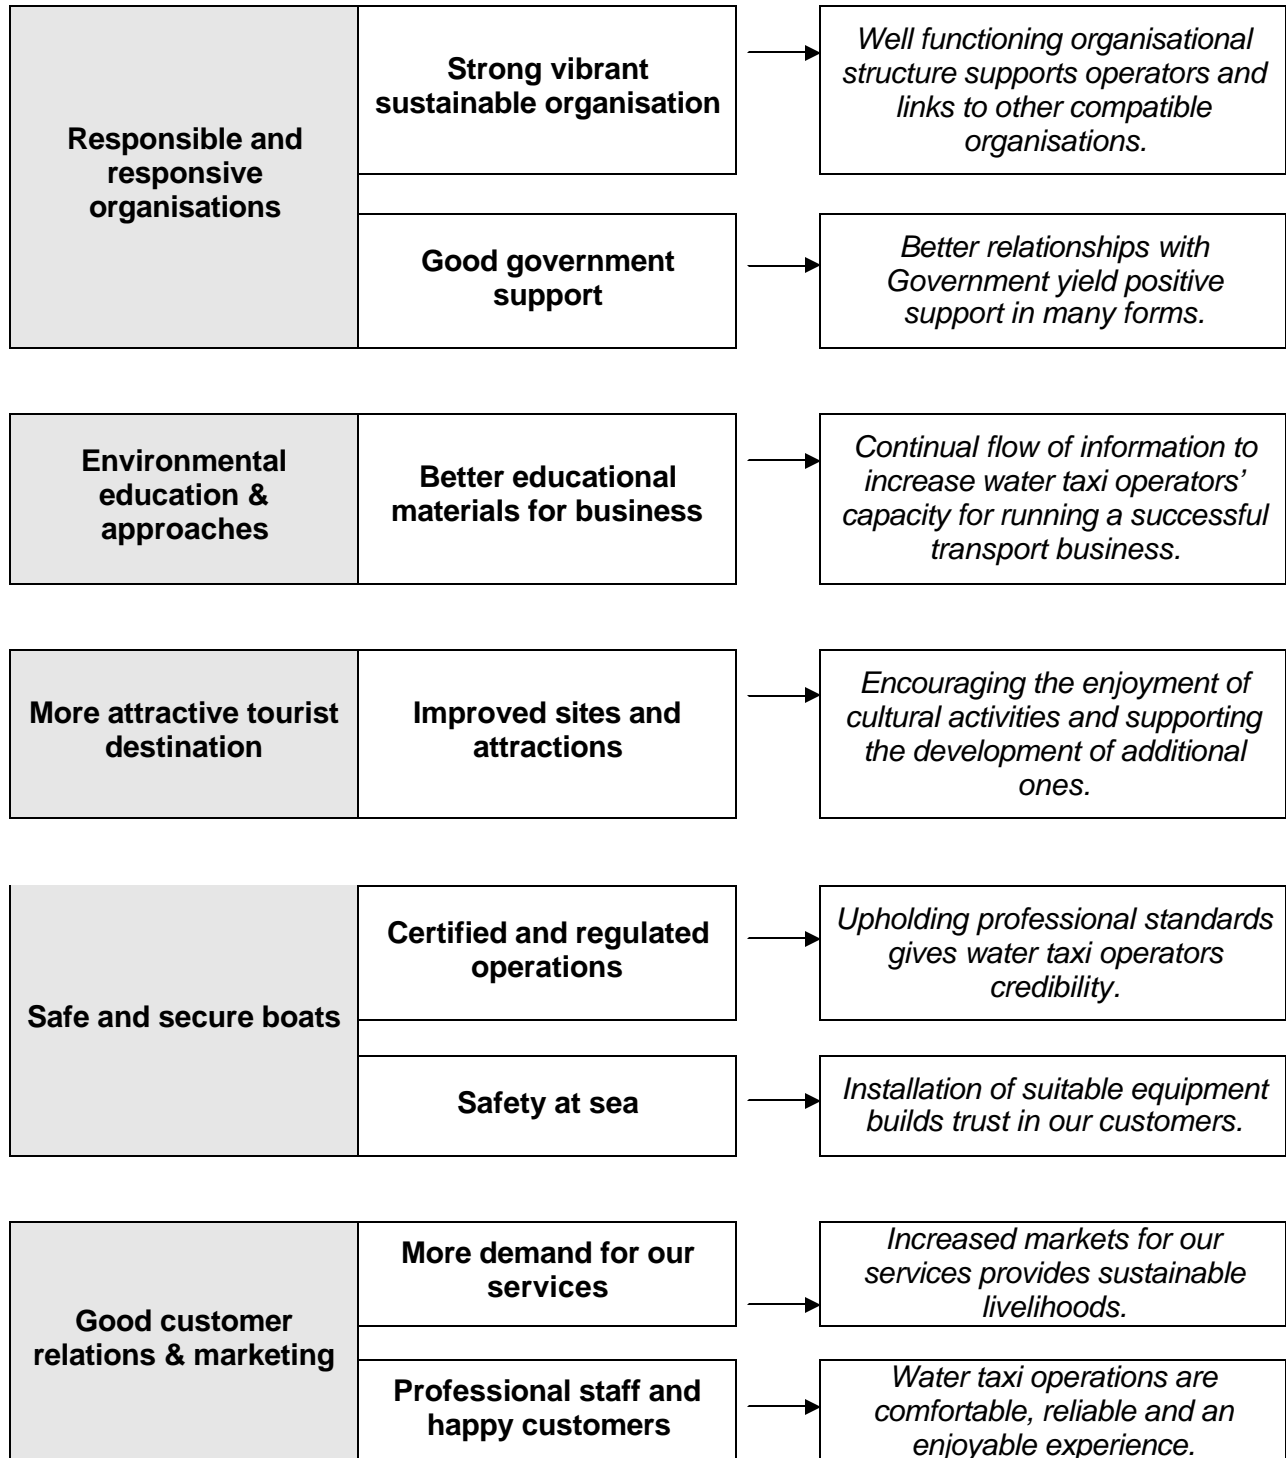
Responsible and responsive organisations

Strong vibrant sustainable organisation

Well functioning organisational structure supports operators and links to other compatible organisations.

Good government support

Better relationships with Government yield positive support in many forms.

Environmental education & approaches

Better educational materials for business

Continual flow of information to increase water taxi operators' capacity for running a successful transport business.

More attractive tourist destination

Improved sites and attractions

Encouraging the enjoyment of cultural activities and supporting the development of additional ones.

Safe and secure boats

Certified and regulated operations

Upholding professional standards gives water taxi operators credibility.

Safety at sea

Installation of suitable equipment builds trust in our customers.

Good customer relations & marketing

More demand for our services

Increased markets for our services provides sustainable livelihoods.

Professional staff and happy customers

Water taxi operations are comfortable, reliable and an enjoyable experience.